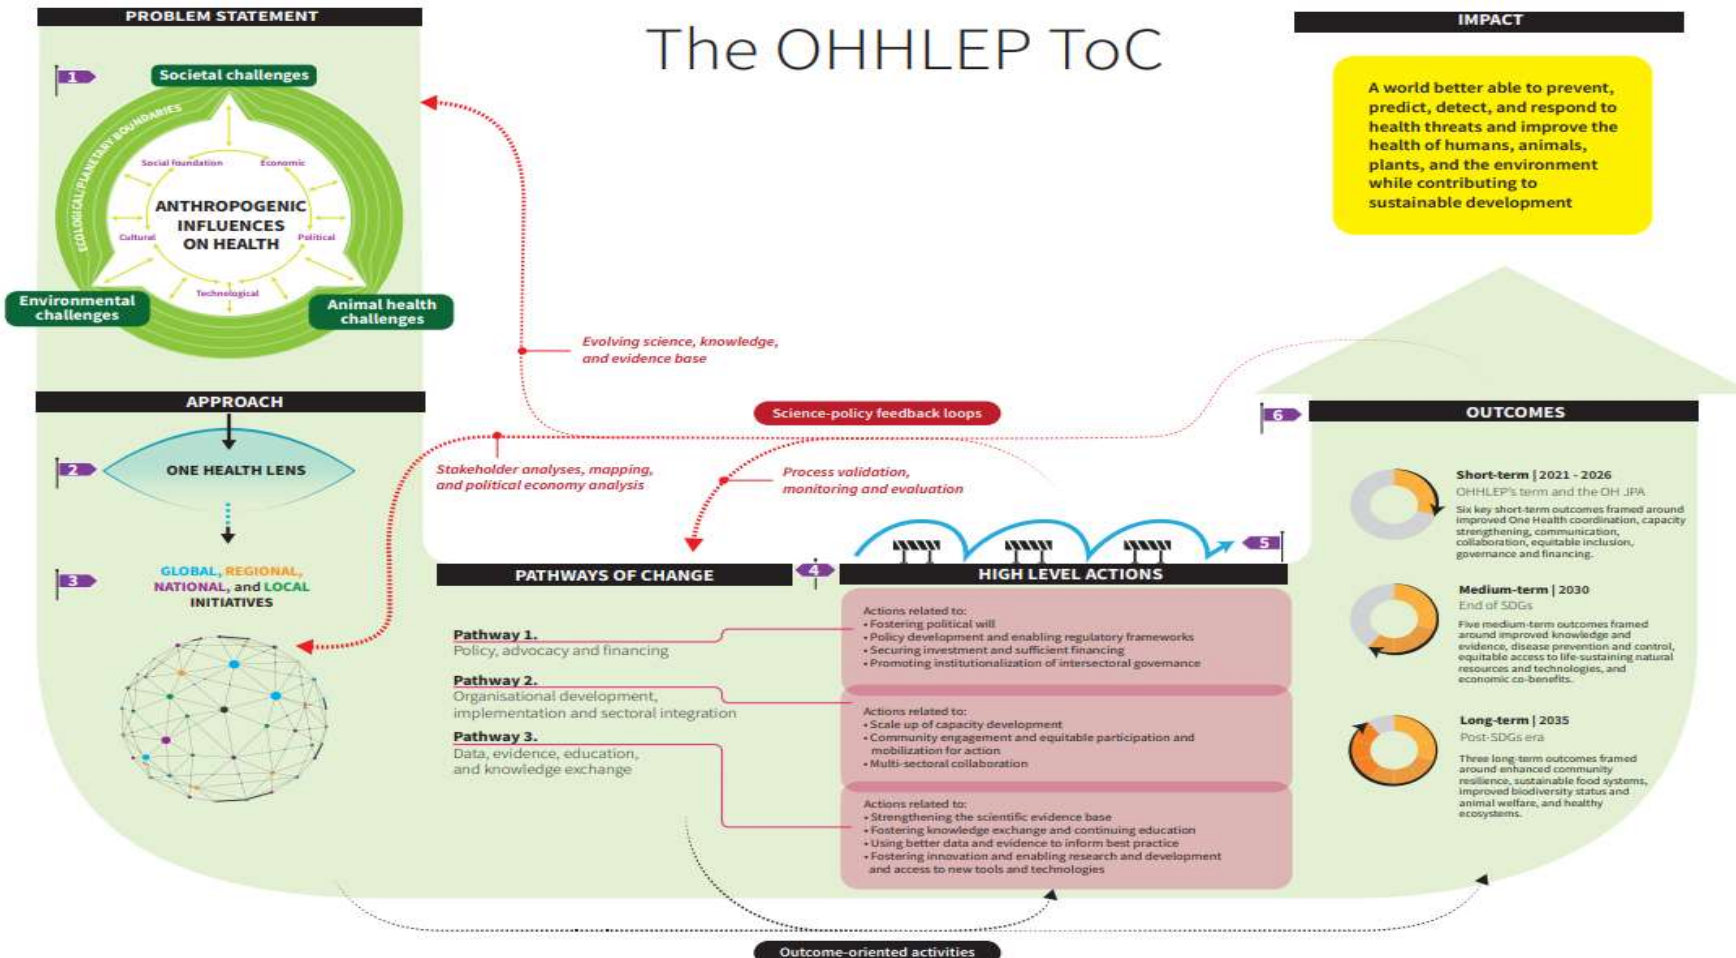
PROBLEM STATEMENT

The OHHLEP ToC

IMPACT

A world better able to prevent, predict, detect, and respond to health threats and improve the health of humans, animals, plants, and the environment while contributing to sustainable development

1

Societal challenges

ECOLOGICAL/PLANETARY BOUNDARIES

Social foundation

Economic

ANTHROPOGENIC INFLUENCES ON HEALTH

Cultural

Political

Technological

Environmental challenges

Animal health challenges

Evolving science, knowledge, and evidence base

APPROACH

2

ONE HEALTH LENS

Science-policy feedback loops

6

OUTCOMES

Stakeholder analyses, mapping, and political economy analysis

Process validation, monitoring and evaluation

3

GLOBAL, REGIONAL, NATIONAL, and LOCAL INITIATIVES

PATHWAYS OF CHANGE

4

HIGH LEVEL ACTIONS

5

Short-term | 2021 - 2026
OHHLEP's term and the OH JPA
Six key short-term outcomes framed around improved One Health coordination, capacity strengthening, communication, collaboration, equitable inclusion, governance and financing.

Actions related to:
• Fostering political will
• Policy development and enabling regulatory frameworks
• Securing investment and sufficient financing
• Promoting institutionalization of intersectoral governance

Pathway 1.
Policy, advocacy and financing

Pathway 2.
Organisational development, implementation and sectoral integration

Medium-term | 2030
End of SDGs
Five medium-term outcomes framed around improved knowledge and evidence, disease prevention and control, equitable access to life-sustaining natural resources and technologies, and economic co-benefits.

Actions related to:
• Scale up of capacity development
• Community engagement and equitable participation and mobilization for action
• Multi-sectoral collaboration

Pathway 3.
Data, evidence, education, and knowledge exchange

Long-term | 2035
Post-SDGs era
Three long-term outcomes framed around enhanced community resilience, sustainable food systems, improved biodiversity status and animal welfare, and healthy ecosystems.

Actions related to:
• Strengthening the scientific evidence base
• Fostering knowledge exchange and continuing education
• Using better data and evidence to inform best practice
• Fostering innovation and enabling research and development and access to new tools and technologies

Outcome-oriented activities